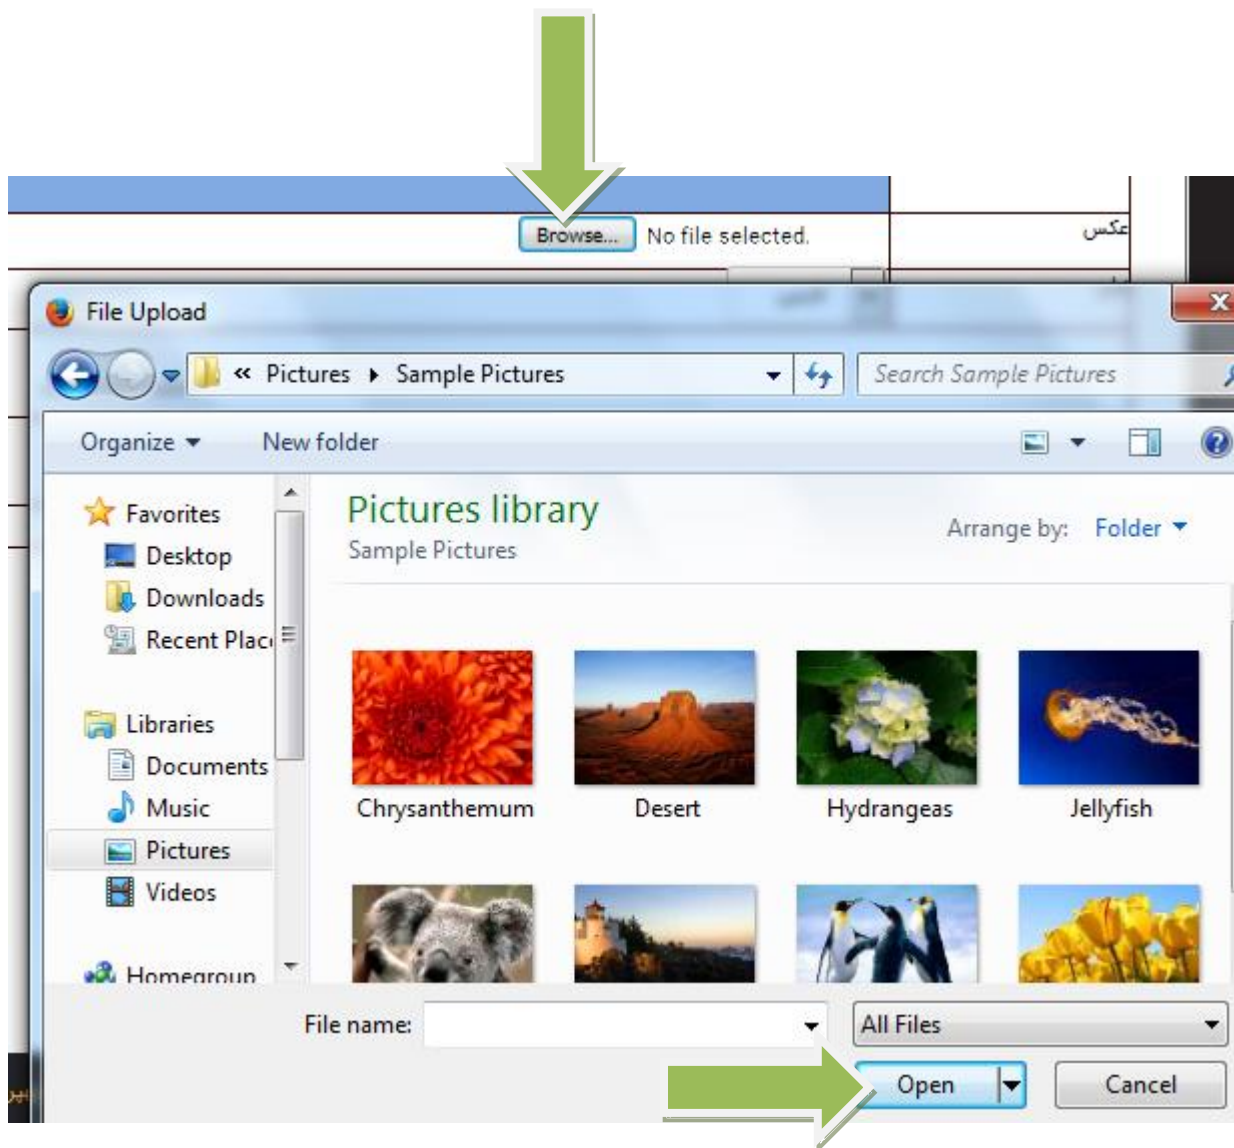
Browse... No file selected.

عکس

File Upload

« Pictures ▸ Sample Pictures

Search Sample Pictures

Organize ▾ New folder

Favorites
Desktop
Downloads
Recent Plac

Libraries
Documents
Music
Pictures
Videos

Homegroup

Pictures library
Sample Pictures

Arrange by: Folder ▾

Chrysanthemum
Desert
Hydrangeas
Jellyfish

File name:

All Files

Open

Cancel